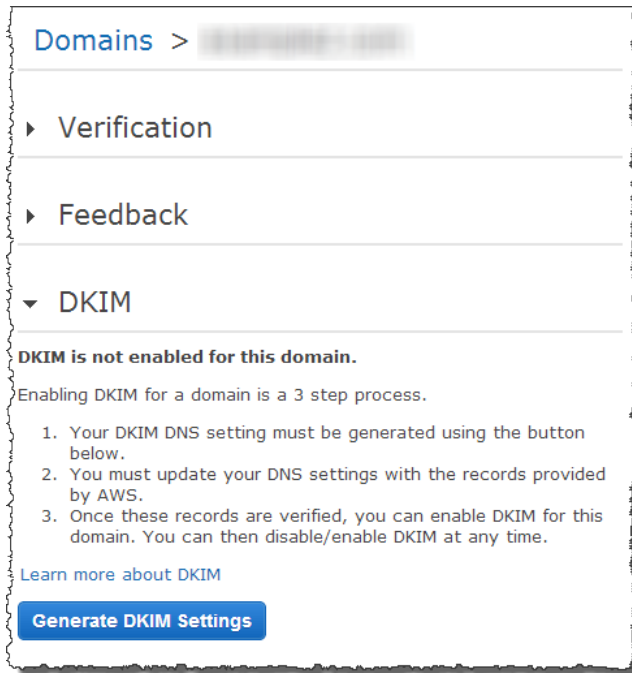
Domains > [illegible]

Verification

Feedback

DKIM

**DKIM is not enabled for this domain.**

Enabling DKIM for a domain is a 3 step process.

1. Your DKIM DNS setting must be generated using the button below.
2. You must update your DNS settings with the records provided by AWS.
3. Once these records are verified, you can enable DKIM for this domain. You can then disable/enable DKIM at any time.

Learn more about DKIM

Generate DKIM Settings